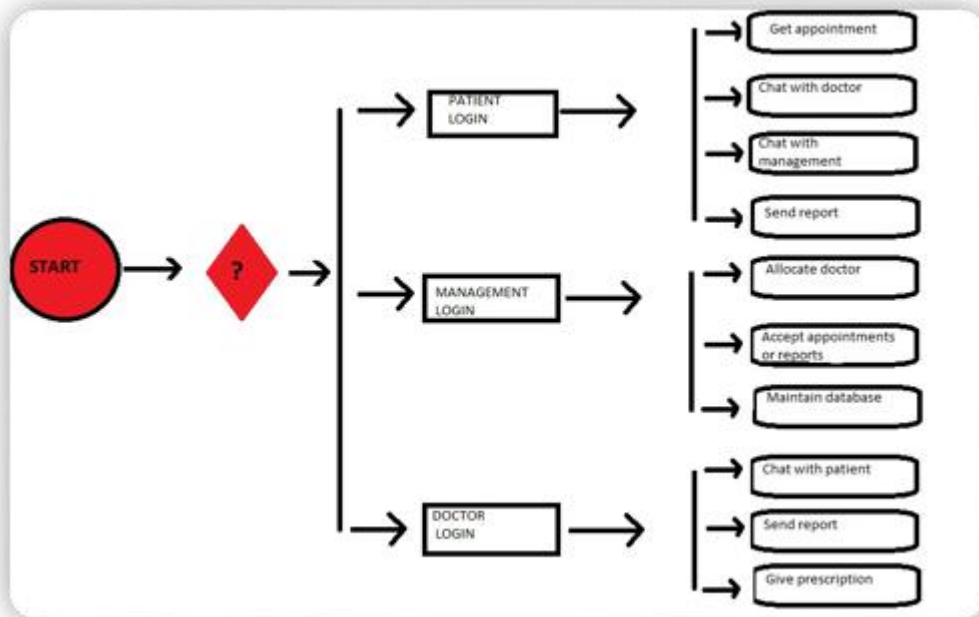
START

?

PATIENT LOGIN

Get appointment

Chat with doctor

Chat with management

Send report

MANAGEMENT LOGIN

Allocate doctor

Accept appointments or reports

Maintain database

DOCTOR LOGIN

Chat with patient

Send report

Give prescription